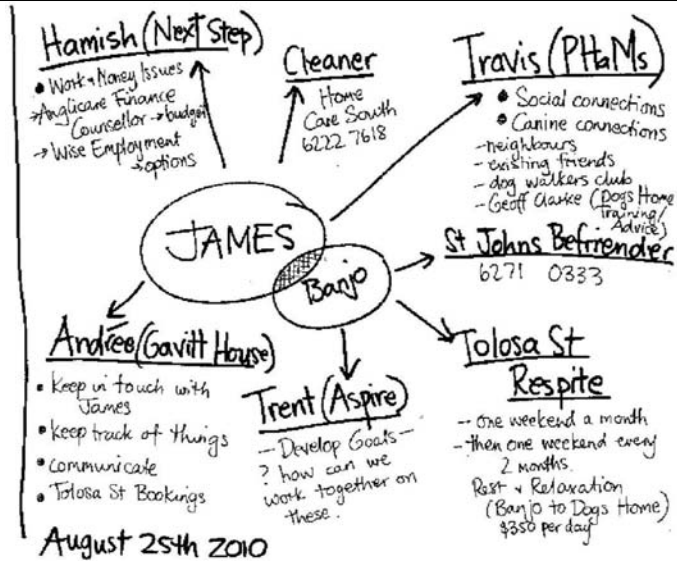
Hamish (Next Step)
• Work + Money Issues
→ Anglicare Finance Counsellor → budget
→ Wise Employment options

Cleaner
Home Care South
6222 7618

Travis (PHaMs)
• Social connections
• Canine connections
- neighbours
- existing friends
- dog walkers club
- Geoff Clarke (Dogs Home Training/Advice)

JAMES

Banjo

St Johns Befriender
6271 0333

Andree (Gavitt House)
• Keep in touch with James
• keep track of things
• communicate
• Tolosa St Bookings

Trent (Aspire)
-- Develop Goals --
? how can we work together on these.

Tolosa St Respite
-- one weekend a month
- then one weekend every 2 months.
Rest + Relaxation
(Banjo to Dogs Home)
$350 per day

August 25th 2010